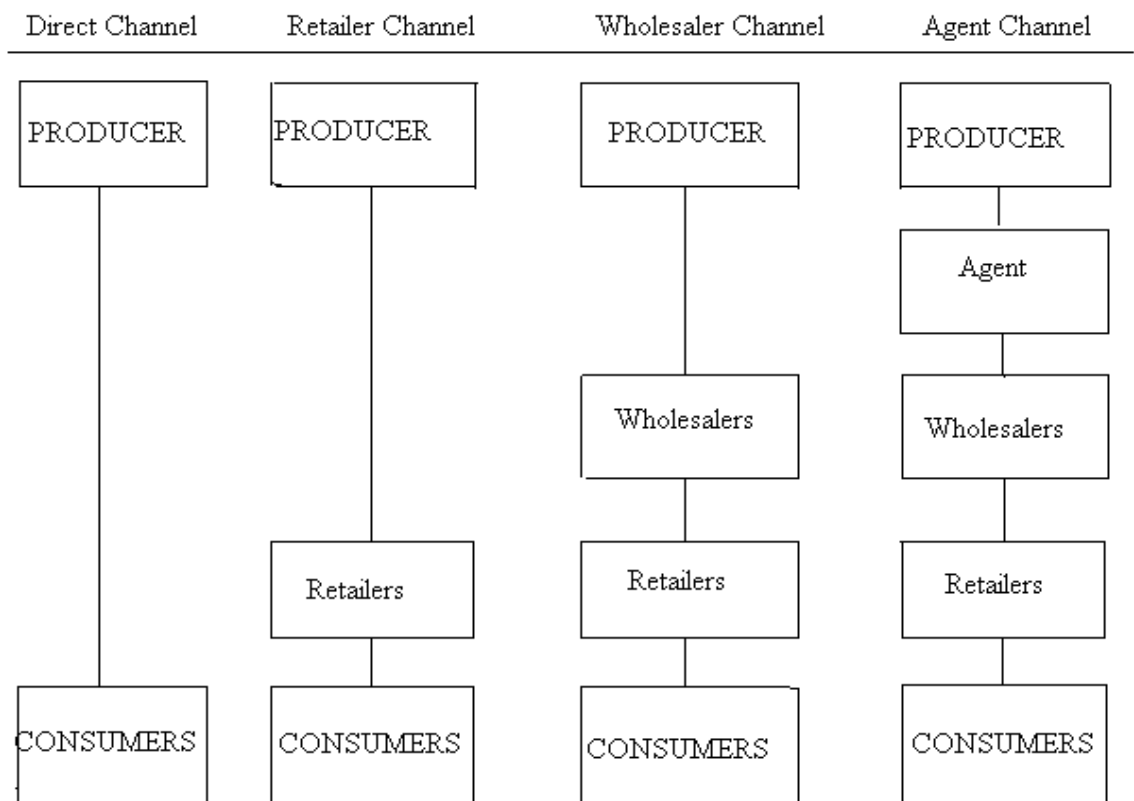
Direct Channel

PRODUCER

CONSUMERS

Retailer Channel

PRODUCER

Retailers

CONSUMERS

Wholesaler Channel

PRODUCER

Wholesalers

Retailers

CONSUMERS

Agent Channel

PRODUCER

Agent

Wholesalers

Retailers

CONSUMERS